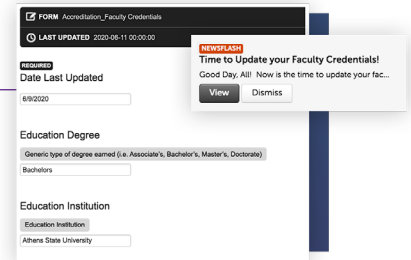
FORM Accreditation_Faculty Credentials

LAST UPDATED 2020-06-11 00:00:00

REQUIRED
Date Last Updated

6/9/2020

Education Degree

Generic type of degree earned (i.e. Associate's, Bachelor's, Master's, Doctorate)

Bachelors

Education Institution

Education Institution

Athens State University

NEWSFLASH
Time to Update your Faculty Credentials!
Good Day, All! Now is the time to update your fac...

View

Dismiss